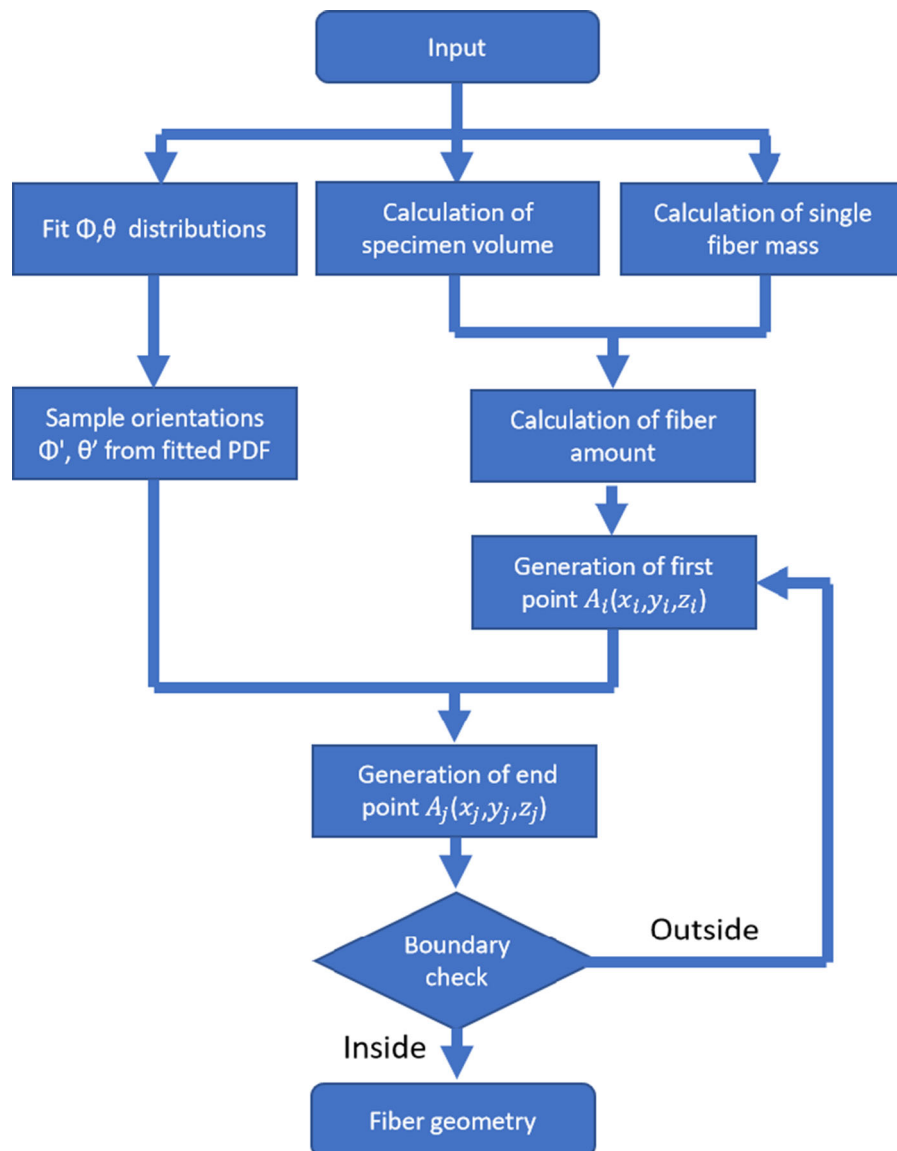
Input

Fit Φ,θ distributions

Calculation of specimen volume

Calculation of single fiber mass

Sample orientations Φ', θ' from fitted PDF

Calculation of fiber amount

Generation of first point $A_i(x_i,y_i,z_i)$

Generation of end point $A_j(x_j,y_j,z_j)$

Boundary check

Outside

Inside

Fiber geometry